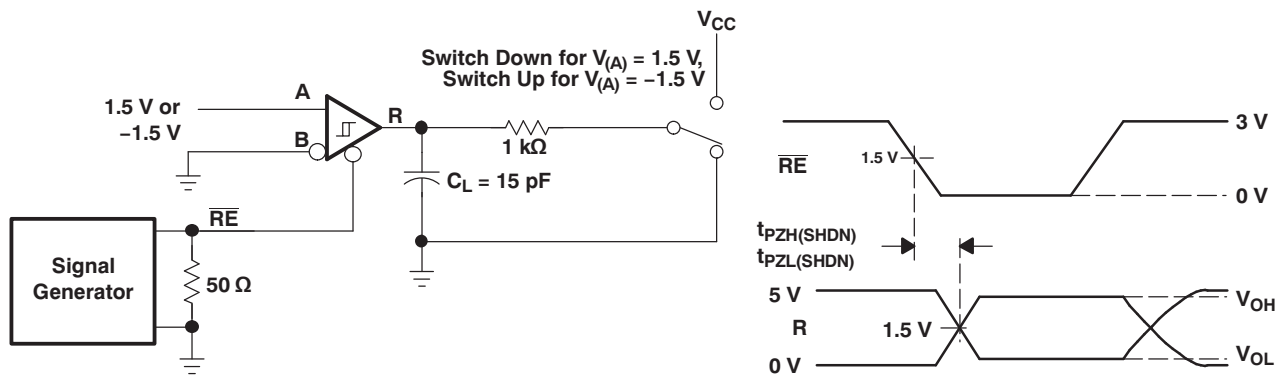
$V_{CC}$

Switch Down for $V_{(A)}$ = 1.5 V, Switch Up for $V_{(A)}$ = −1.5 V

1.5 V or −1.5 V

A

B

R

1 kΩ

$C_L$ = 15 pF

Signal Generator

$\overline{RE}$

50 Ω

3 V

1.5 V

$\overline{RE}$

0 V

$t_{PZH(SHDN)}$
$t_{PZL(SHDN)}$

5 V

R

1.5 V

0 V

$V_{OH}$

$V_{OL}$